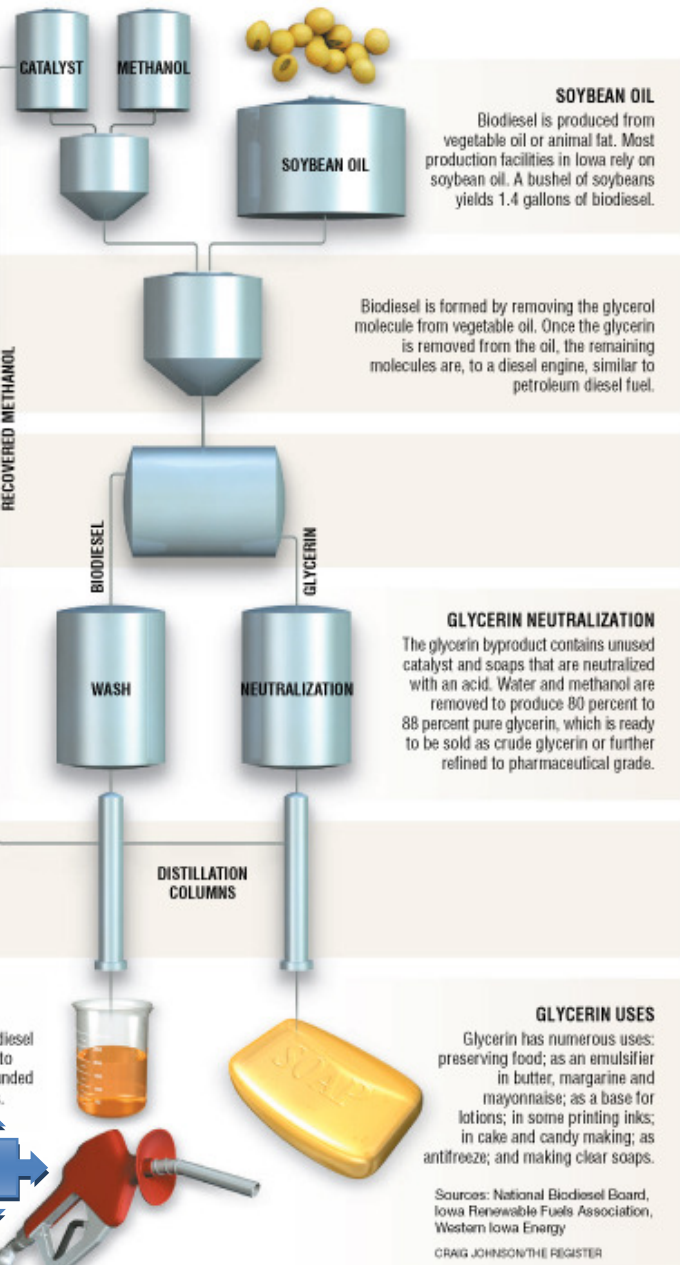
CATALYST

METHANOL

SOYBEAN OIL

SOYBEAN OIL
Biodiesel is produced from vegetable oil or animal fat. Most production facilities in Iowa rely on soybean oil. A bushel of soybeans yields 1.4 gallons of biodiesel.

RECOVERED METHANOL

Biodiesel is formed by removing the glycerol molecule from vegetable oil. Once the glycerin is removed from the oil, the remaining molecules are, to a diesel engine, similar to petroleum diesel fuel.

BIODIESEL

GLYCERIN

WASH

NEUTRALIZATION

GLYCERIN NEUTRALIZATION
The glycerin byproduct contains unused catalyst and soaps that are neutralized with an acid. Water and methanol are removed to produce 80 percent to 88 percent pure glycerin, which is ready to be sold as crude glycerin or further refined to pharmaceutical grade.

DISTILLATION COLUMNS

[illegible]iesel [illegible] to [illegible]nded

SOAP

GLYCERIN USES
Glycerin has numerous uses: preserving food; as an emulsifier in butter, margarine and mayonnaise; as a base for lotions; in some printing inks; in cake and candy making; as antifreeze; and making clear soaps.

Sources: National Biodiesel Board, Iowa Renewable Fuels Association, Western Iowa Energy

CRAIG JOHNSON/THE REGISTER